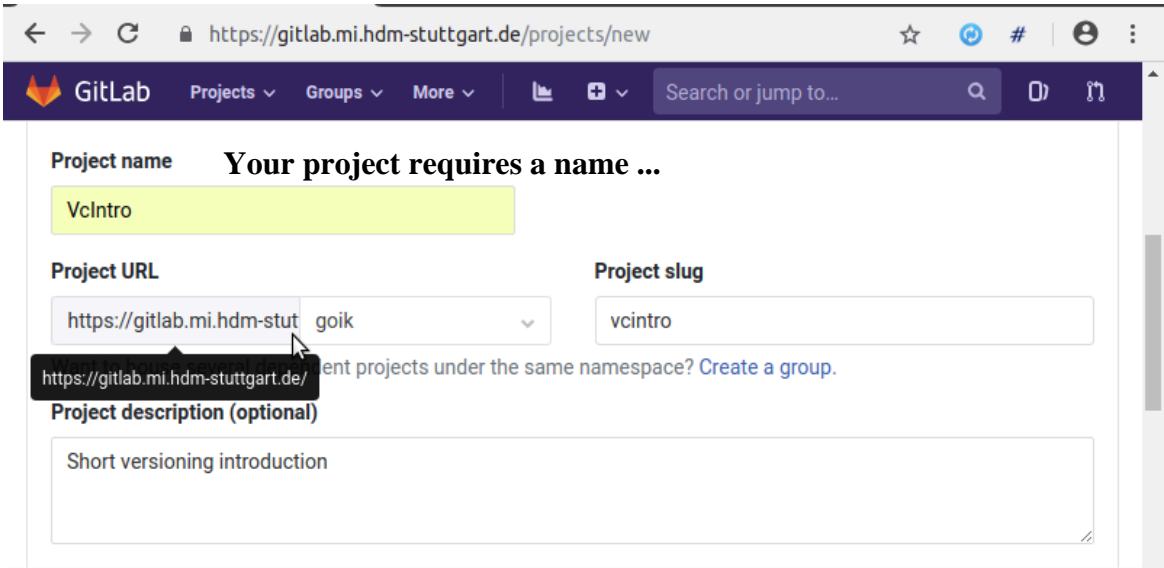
https://gitlab.mi.hdm-stuttgart.de/projects/new

GitLab Projects Groups More Search or jump to...

Project name

Your project requires a name ...

VcIntro

Project URL

Project slug

https://gitlab.mi.hdm-stut goik

vcintro

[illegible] dent projects under the same namespace? Create a group.

https://gitlab.mi.hdm-stuttgart.de/

Project description (optional)

Short versioning introduction